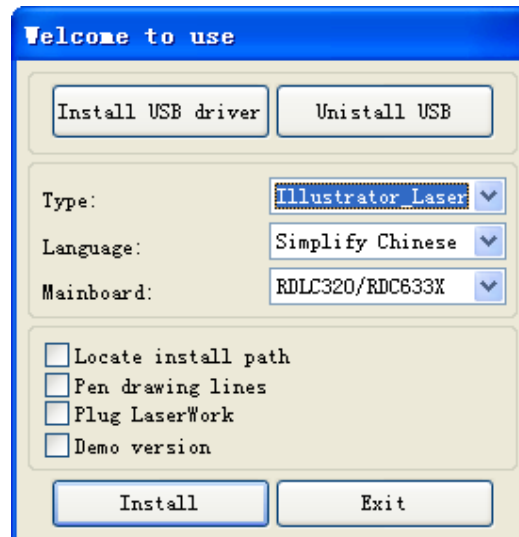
Welcome to use

Install USB driver

Unistall USB

Type: Illustrator_Laser

Language: Simplify Chinese

Mainboard: RDLC320/RDC633X

Locate install path

Pen drawing lines

Plug LaserWork

Demo version

Install

Exit